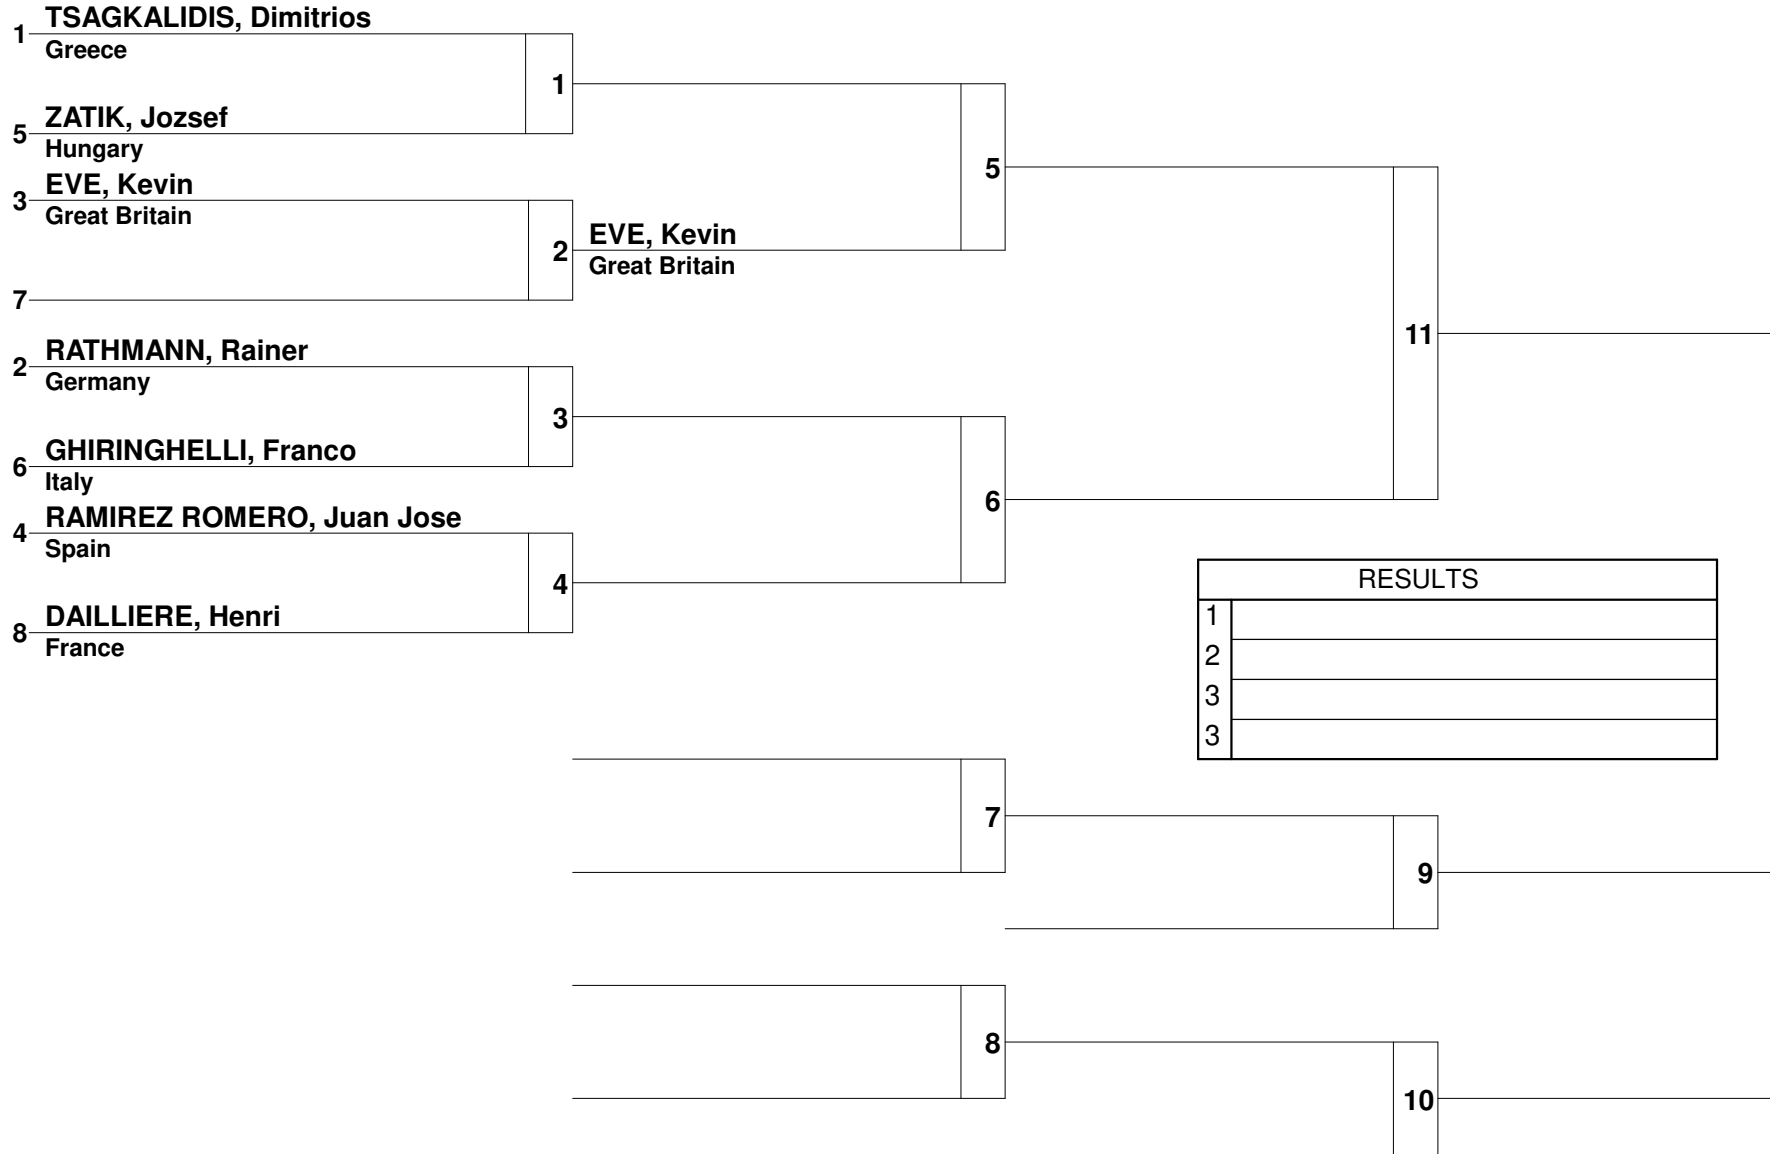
1 TSAGKALIDIS, Dimitrios
Greece

5 ZATIK, Jozsef
Hungary

3 EVE, Kevin
Great Britain

7

2 RATHMANN, Rainer
Germany

6 GHIRINGHELLI, Franco
Italy

4 RAMIREZ ROMERO, Juan Jose
Spain

8 DAILLIERE, Henri
France

1

2

EVE, Kevin
Great Britain

3

4

5

6

11

RESULTS

| | |
|---|---|
| 1 | |
| 2 | |
| 3 | |
| 3 | |

7

9

8

10